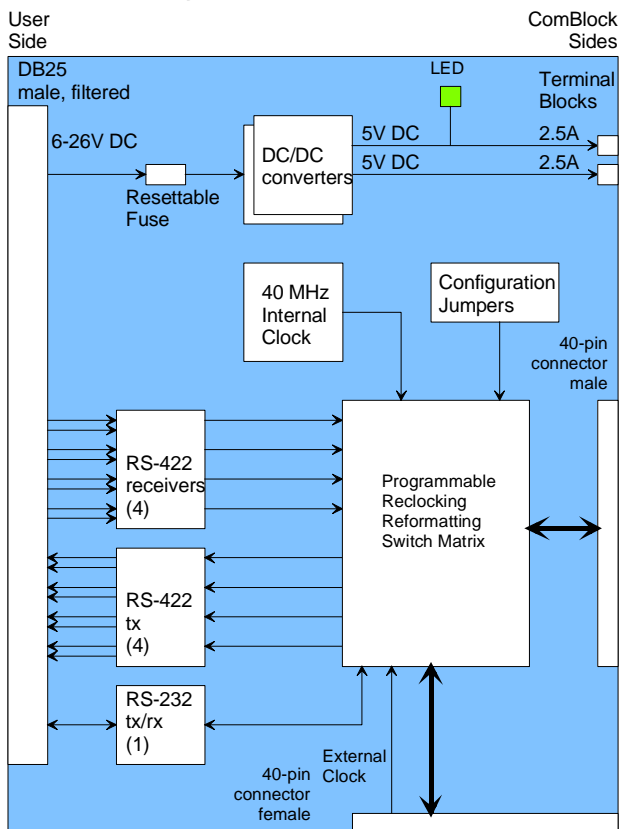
User Side

ComBlock Sides

DB25 male, filtered

LED

Terminal Blocks

6-26V DC

5V DC

2.5A

5V DC

2.5A

DC/DC converters

Resettable Fuse

40 MHz Internal Clock

Configuration Jumpers

40-pin connector male

RS-422 receivers (4)

Programmable Reclocking Reformatting Switch Matrix

RS-422 tx (4)

RS-232 tx/rx (1)

External Clock

40-pin connector female